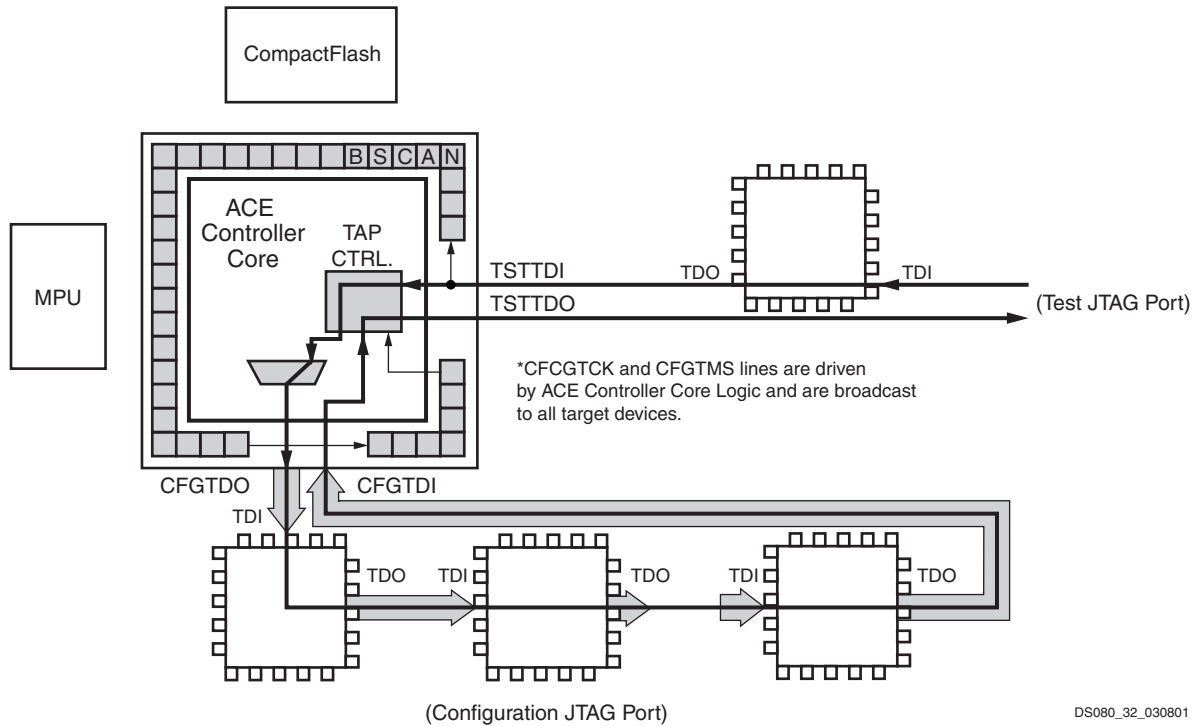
CompactFlash

B S C A N

ACE Controller Core

TAP CTRL.

MPU

TSTTDI

TDO

TDI

TSTTDO

(Test JTAG Port)

*CFCGTCK and CFGTMS lines are driven by ACE Controller Core Logic and are broadcast to all target devices.

CFGTDO

CFGTDI

TDI

TDO

TDI

TDO

TDI

TDO

(Configuration JTAG Port)

DS080_32_030801